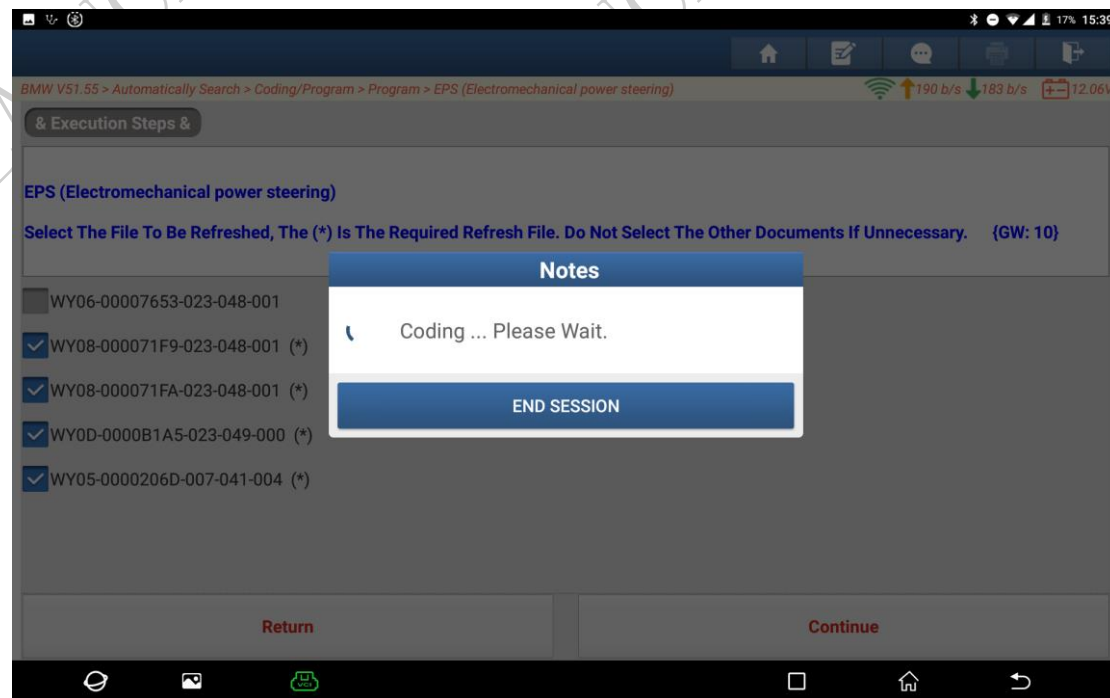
17% 15:39

BMW V51.55 > Automatically Search > Coding/Program > Program > EPS (Electromechanical power steering)

190 b/s 183 b/s 12.06V

& Execution Steps &

EPS (Electromechanical power steering)

Select The File To Be Refreshed, The (*) Is The Required Refresh File. Do Not Select The Other Documents If Unnecessary. {GW: 10}

WY06-00007653-023-048-001

WY08-000071F9-023-048-001 (*)

WY08-000071FA-023-048-001 (*)

WY0D-0000B1A5-023-049-000 (*)

WY05-0000206D-007-041-004 (*)

Notes

Coding ... Please Wait.

END SESSION

Return

Continue

VCI